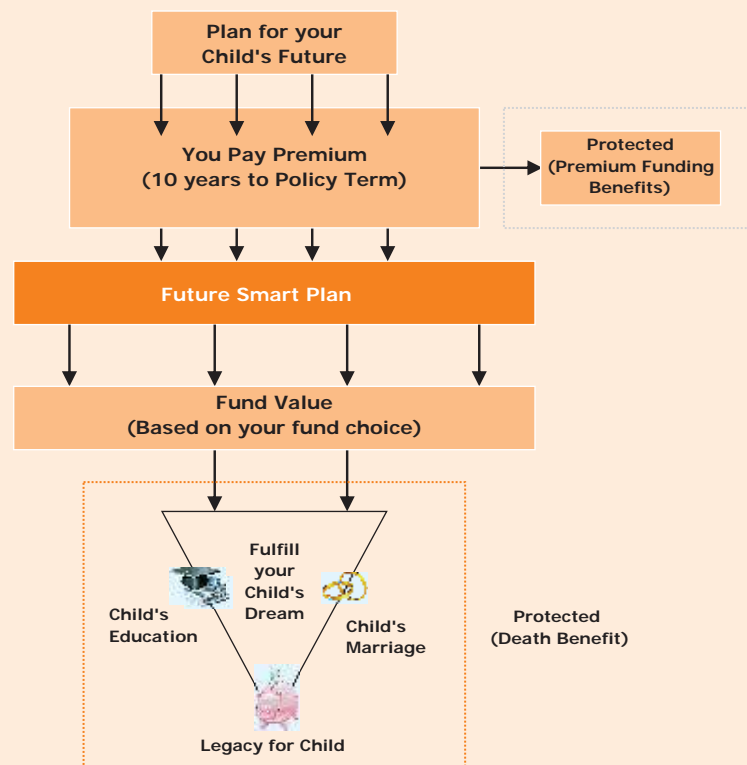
Plan for your Child's Future

You Pay Premium (10 years to Policy Term)

Protected (Premium Funding Benefits)

Future Smart Plan

Fund Value (Based on your fund choice)

Fulfill your Child's Dream

Child's Education

Child's Marriage

Protected (Death Benefit)

Legacy for Child